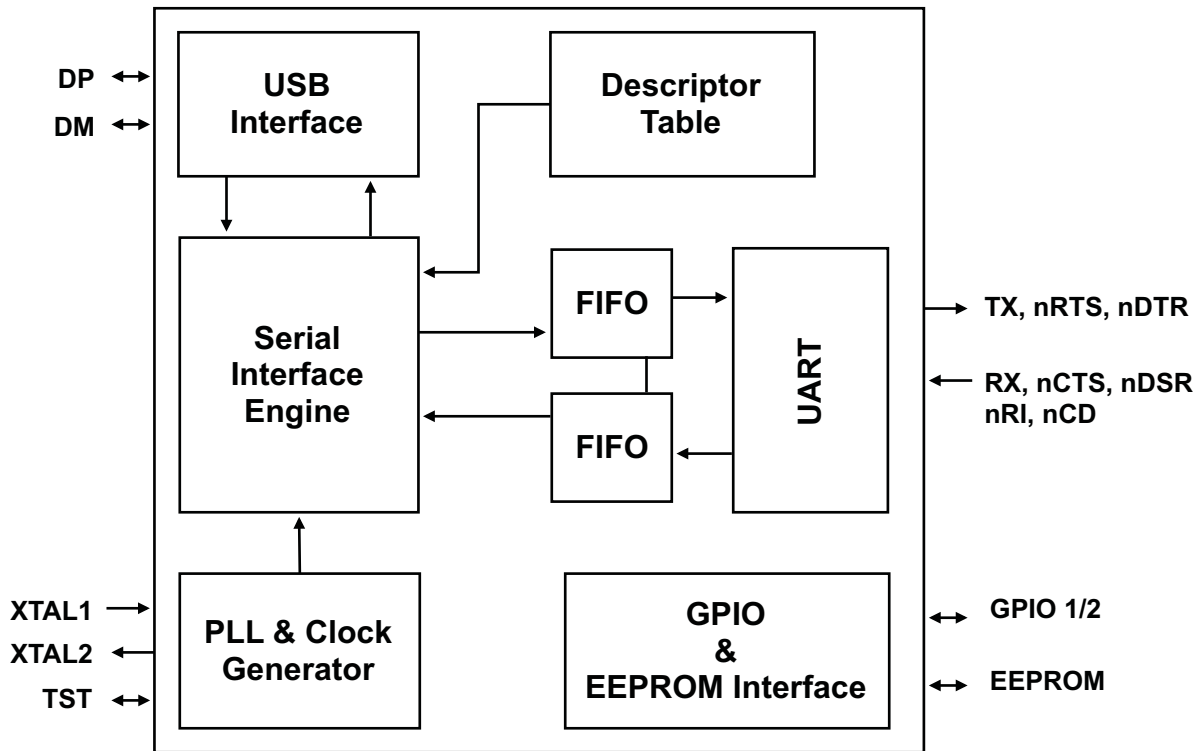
DP
DM

USB Interface

Descriptor Table

Serial Interface Engine

FIFO

FIFO

UART

TX, nRTS, nDTR

RX, nCTS, nDSR nRI, nCD

XTAL1
XTAL2
TST

PLL & Clock Generator

GPIO & EEPROM Interface

GPIO 1/2

EEPROM